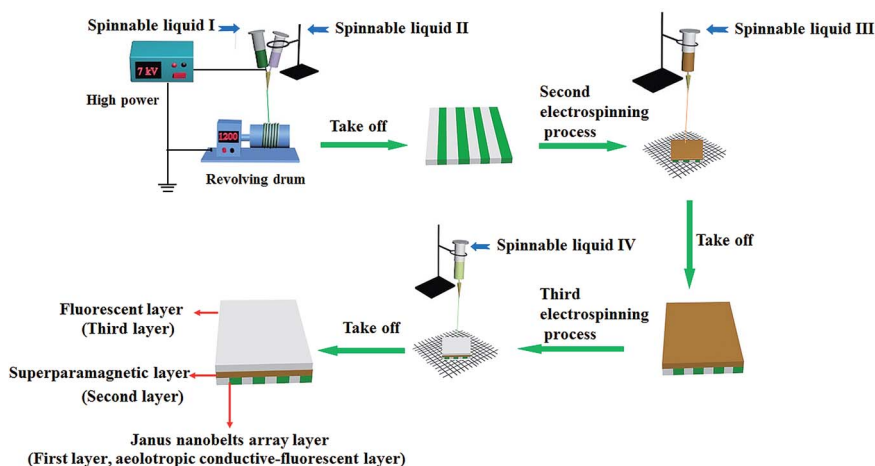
Spinnable liquid I
Spinnable liquid II
7 kV
High power
1200
Revolving drum
Take off
Second electrospinning process
Spinnable liquid III
Take off
Spinnable liquid IV
Third electrospinning process
Take off
Fluorescent layer
(Third layer)
Superparamagnetic layer
(Second layer)
Janus nanobelts array layer
(First layer, aeolotropic conductive-fluorescent layer)